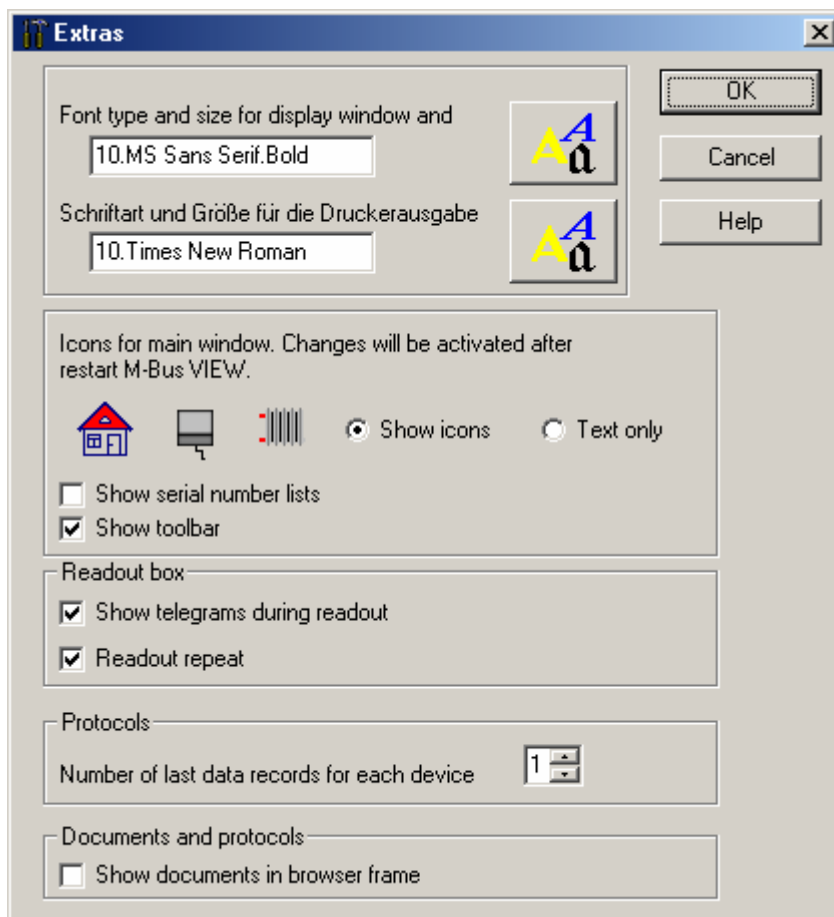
Extras

Font type and size for display window and
10.MS Sans Serif.Bold

Schriftart und Größe für die Druckerausgabe
10.Times New Roman

OK
Cancel
Help

Icons for main window. Changes will be activated after restart M-Bus VIEW.

Show icons
Text only
Show serial number lists
Show toolbar

Readout box
Show telegrams during readout
Readout repeat

Protocols
Number of last data records for each device 1

Documents and protocols
Show documents in browser frame